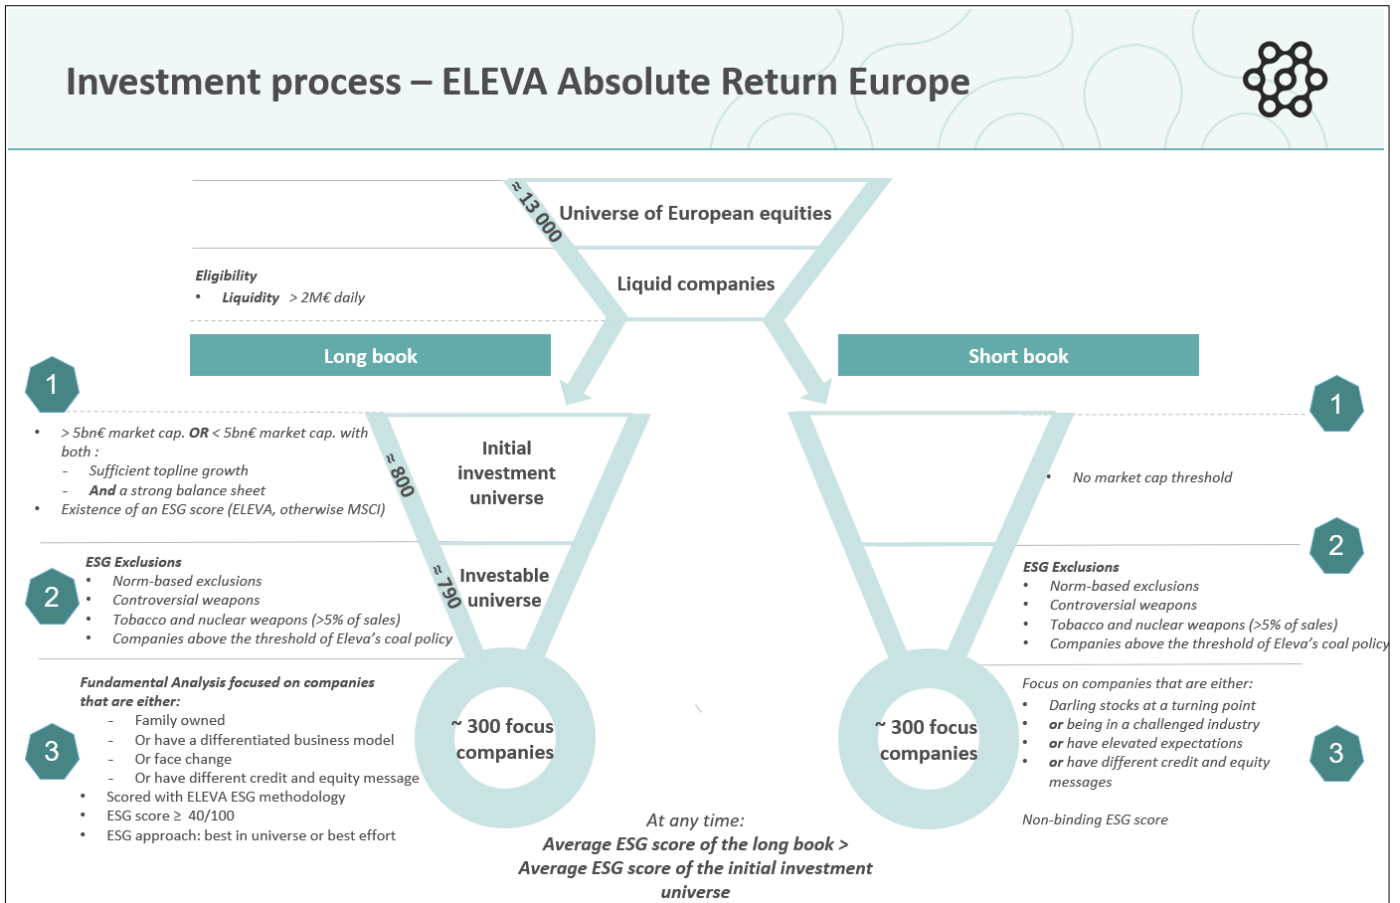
Investment process – ELEVA Absolute Return Europe

≈ 13 000 Universe of European equities

Liquid companies

Eligibility
• Liquidity > 2M€ daily

Long book

Short book

1

• > 5bn€ market cap. OR < 5bn€ market cap. with both :
- Sufficient topline growth
- And a strong balance sheet
• Existence of an ESG score (ELEVA, otherwise MSCI)

≈ 800 Initial investment universe

1

• No market cap threshold

2

ESG Exclusions
• Norm-based exclusions
• Controversial weapons
• Tobacco and nuclear weapons (>5% of sales)
• Companies above the threshold of Eleva's coal policy

≈ 790 Investable universe

2

ESG Exclusions
• Norm-based exclusions
• Controversial weapons
• Tobacco and nuclear weapons (>5% of sales)
• Companies above the threshold of Eleva's coal policy

3

Fundamental Analysis focused on companies that are either:
- Family owned
- Or have a differentiated business model
- Or face change
- Or have different credit and equity message
• Scored with ELEVA ESG methodology
• ESG score ≥ 40/100
• ESG approach: best in universe or best effort

~ 300 focus companies

~ 300 focus companies

Focus on companies that are either:
• Darling stocks at a turning point
• or being in a challenged industry
• or have elevated expectations
• or have different credit and equity messages

Non-binding ESG score

3

At any time:
Average ESG score of the long book > Average ESG score of the initial investment universe